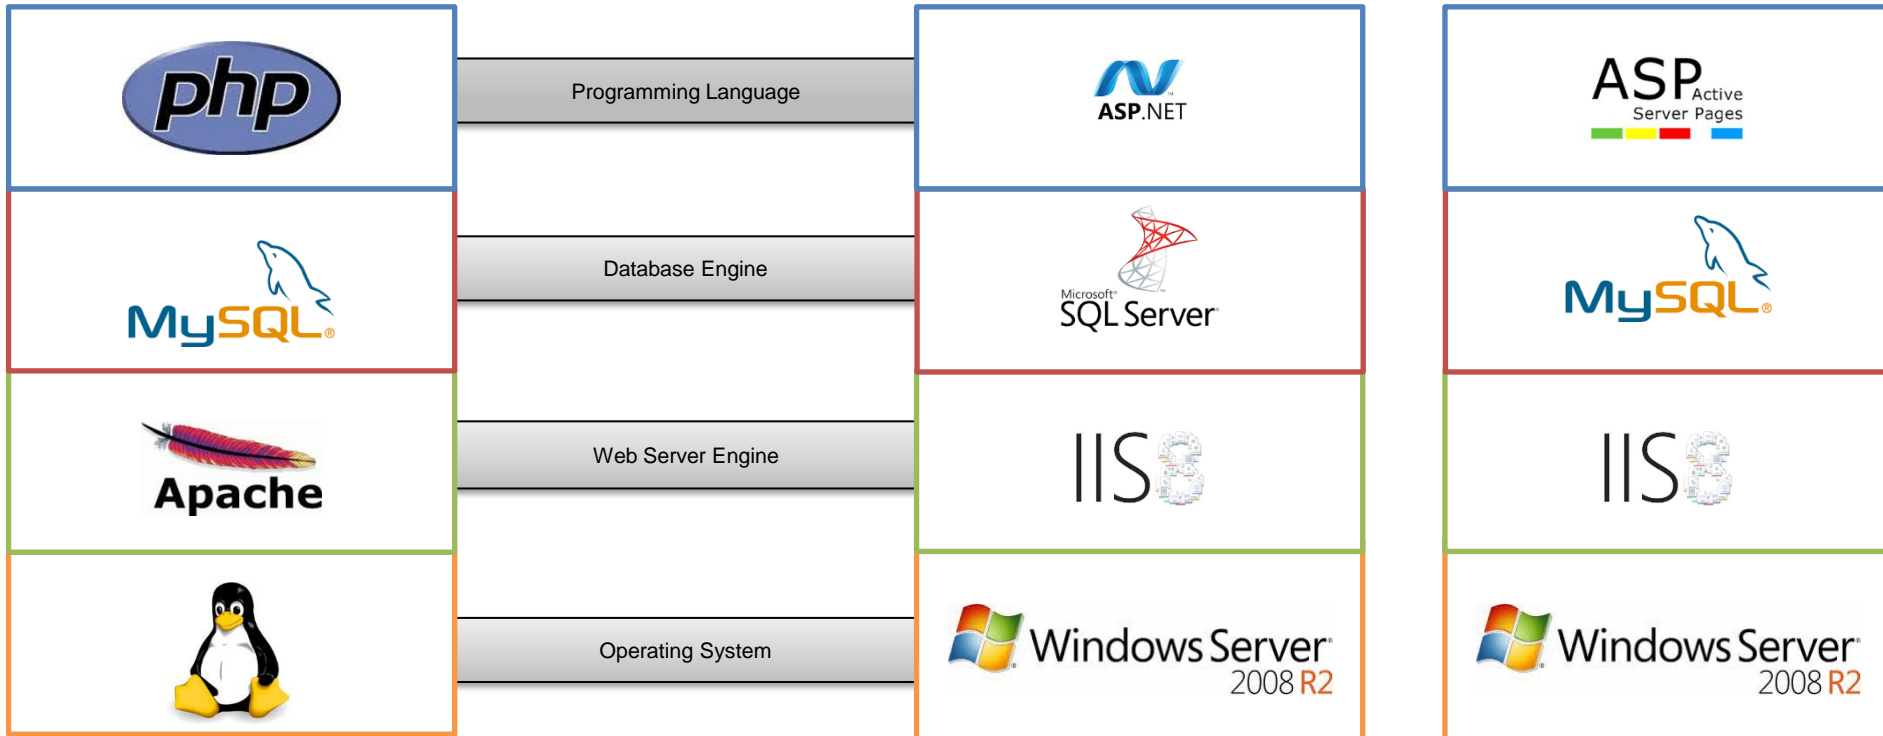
php

Programming Language

ASP.NET

ASP Active Server Pages

MySQL

Database Engine

Microsoft SQL Server

MySQL

Apache

Web Server Engine

IIS8

IIS8

Operating System

Windows Server 2008 R2

Windows Server 2008 R2